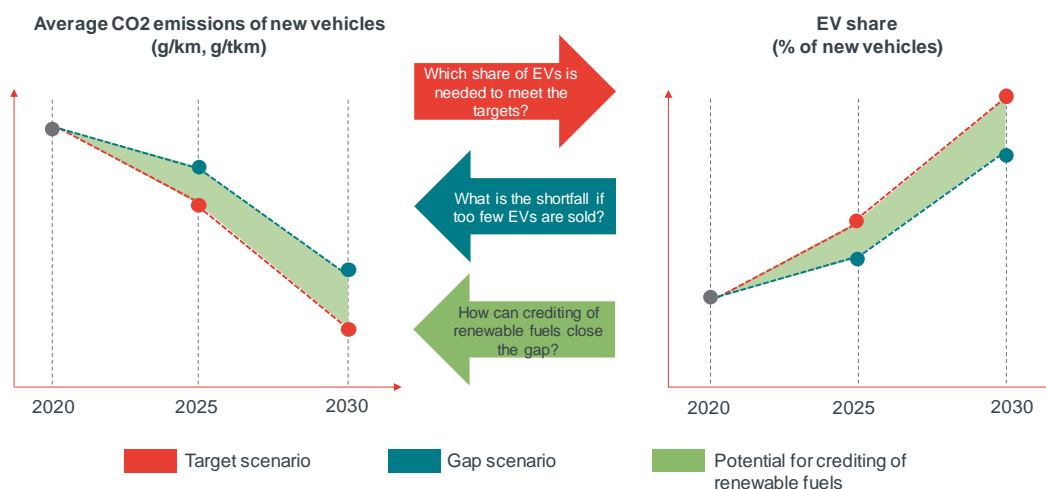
Average CO2 emissions of new vehicles (g/km, g/tkm)

2020
2025
2030

Which share of EVs is needed to meet the targets?

What is the shortfall if too few EVs are sold?

How can crediting of renewable fuels close the gap?

EV share (% of new vehicles)

2020
2025
2030

Target scenario
Gap scenario
Potential for crediting of renewable fuels